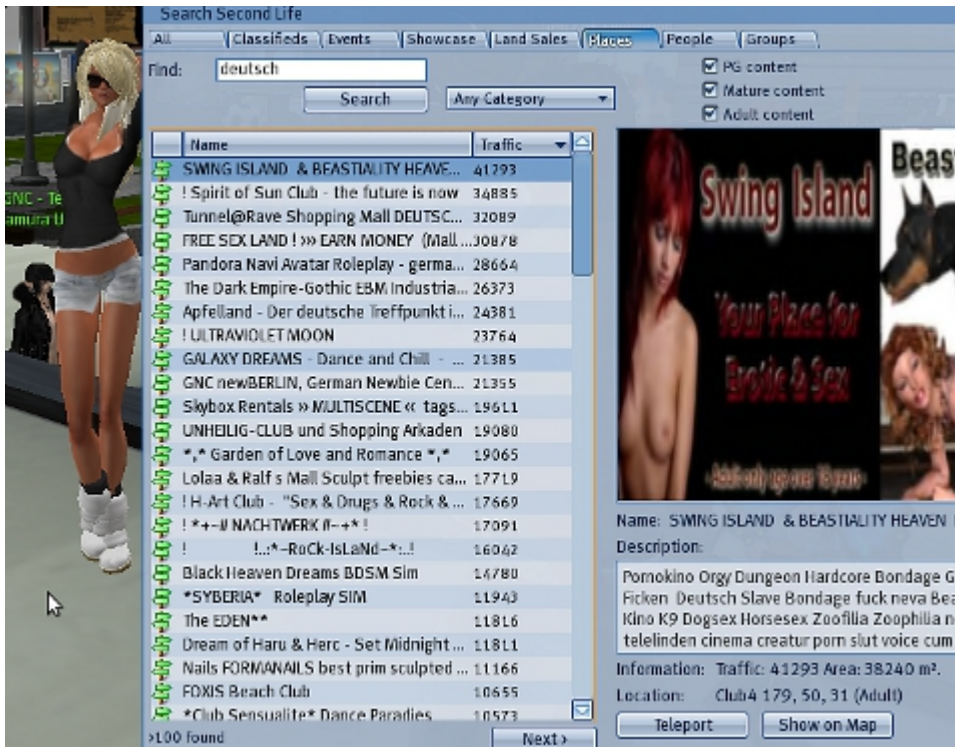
GNC - Te
amura U

Search Second Life

All | Classifieds | Events | Showcase | Land Sales | Places | People | Groups

Find: deutsch

Search

Any Category

PG content
Mature content
Adult content

| Name | Traffic |
|---|---|
| SWING ISLAND & BEASTIALITY HEAVE... | 41293 |
| ! Spirit of Sun Club - the future is now | 34885 |
| Tunnel@Rave Shopping Mall DEUTSC... | 32089 |
| FREE SEX LAND ! »» EARN MONEY (Mall ... | 30878 |
| Pandora Navi Avatar Roleplay - germa... | 28664 |
| The Dark Empire-Gothic EBM Industria... | 26373 |
| Apfelland - Der deutsche Treffpunkt i... | 24381 |
| ! ULTRAVIOLET MOON | 23764 |
| GALAXY DREAMS - Dance and Chill - ... | 21385 |
| GNC newBERLIN, German Newbie Cen... | 21355 |
| Skybox Rentals » MULTISCENE « tags... | 19611 |
| UNHEILIG-CLUB und Shopping Arkaden | 19080 |
| *,* Garden of Love and Romance *,* | 19065 |
| Lolaa & Ralf s Mall Sculpt freebies ca... | 17719 |
| ! H-Art Club - "Sex & Drugs & Rock & ... | 17669 |
| ! *+-# NACHTWERK #-+* ! | 17091 |
| ! !.:*-RoCk-IsLaNd-*:..! | 16042 |
| Black Heaven Dreams BDSM Sim | 14780 |
| *SYBERIA* Roleplay SIM | 11943 |
| The EDEN** | 11816 |
| Dream of Haru & Herc - Set Midnight ... | 11811 |
| Nails FORMANAILS best prim sculpted ... | 11166 |
| FOXIS Beach Club | 10655 |
| *Club Sensualite* Dance Paradies | 10573 |

>100 found

Next >

Swing Island
Your Place for Erotic & Sex
-Adult only age over 18 years-
Beast

Name: SWING ISLAND & BEASTIALITY HEAVEN

Description:

Pornokino Orgy Dungeon Hardcore Bondage G Ficken Deutsch Slave Bondage fuck neva Bea Kino K9 Dogsex Horsesex Zoofilia Zoophilia n telelinden cinema creatur porn slut voice cum

Information: Traffic: 41293 Area: 38240 m².

Location: Club4 179, 50, 31 (Adult)

Teleport

Show on Map